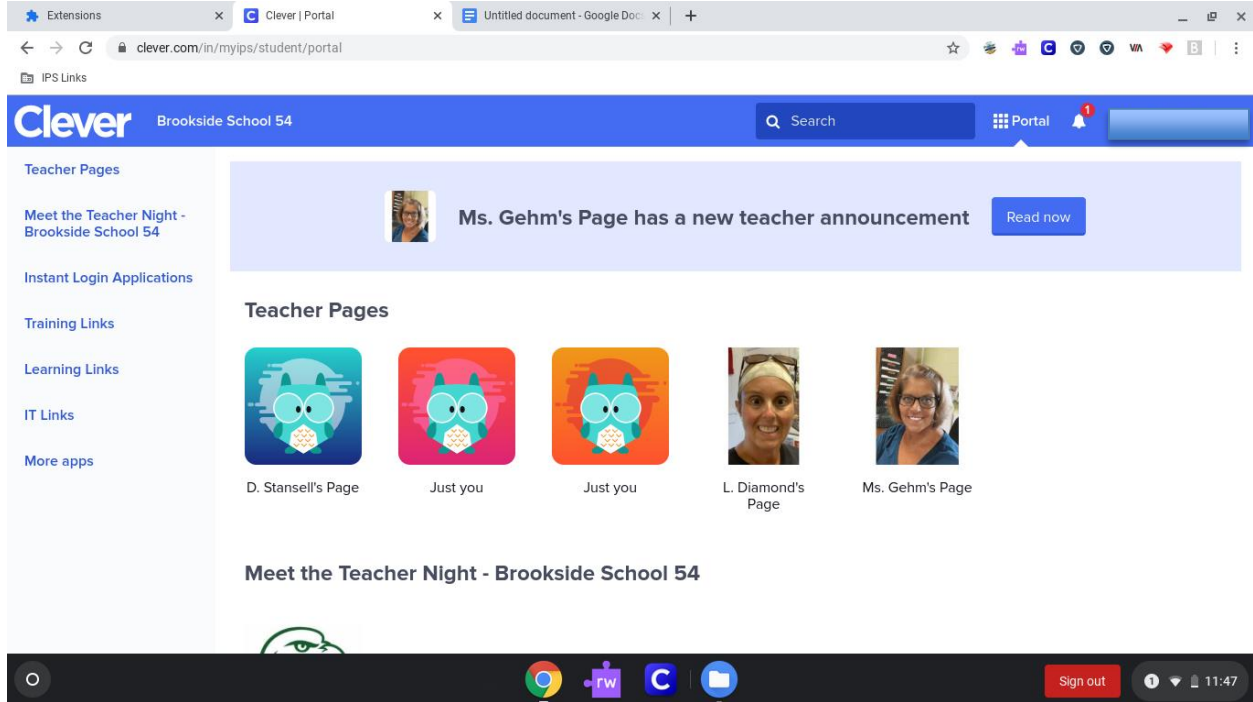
Extensions × Clever | Portal × Untitled document - Google Doc × +

clever.com/in/myips/student/portal

IPS Links

Clever Brookside School 54

Search

Portal 1

Teacher Pages

Meet the Teacher Night - Brookside School 54

Instant Login Applications

Training Links

Learning Links

IT Links

More apps

Ms. Gehm's Page has a new teacher announcement

Read now

Teacher Pages

D. Stansell's Page

Just you

Just you

L. Diamond's Page

Ms. Gehm's Page

Meet the Teacher Night - Brookside School 54

rw

C

Sign out

1 11:47